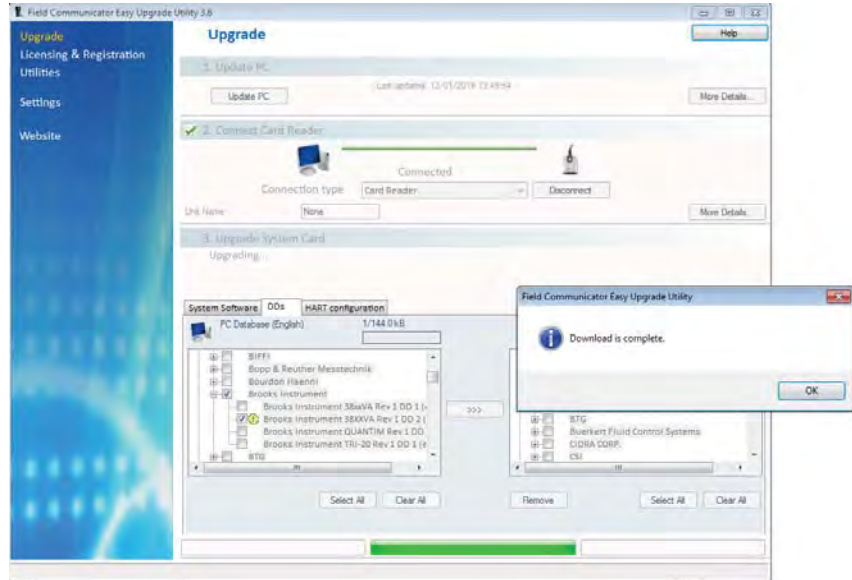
Field Communicator Easy Upgrade Utility 3.6

Upgrade
Licensing & Registration
Utilities

Settings

Website

Upgrade

Help

1. Update PC

Update PC

Last updated: 12/01/2019 13:49:54

More Details...

2. Connect Card Reader

Connected

Connection type Card Reader

Disconnect

Unit Name None

More Details...

3. Upgrade System Card

Upgrading...

System Software DDs HART configuration

PC Database (English)

1/144.0kB

BIFFI
Bopp & Reuther Messtechnik
Bourdon Haenni
Brooks Instrument
Brooks Instrument 38xxVA Rev 1 DD 1 (
Brooks Instrument 38XXVA Rev 1 DD 2 (
Brooks Instrument QUANTIM Rev 1 DD
Brooks Instrument TRI-20 Rev 1 DD 1 (
BTG

>>>

BTG
Buerkert Fluid Control Systems
CIDRA CORP.
CSI

Select All Clear All

Remove

Select All Clear All

Field Communicator Easy Upgrade Utility

Download is complete.

OK